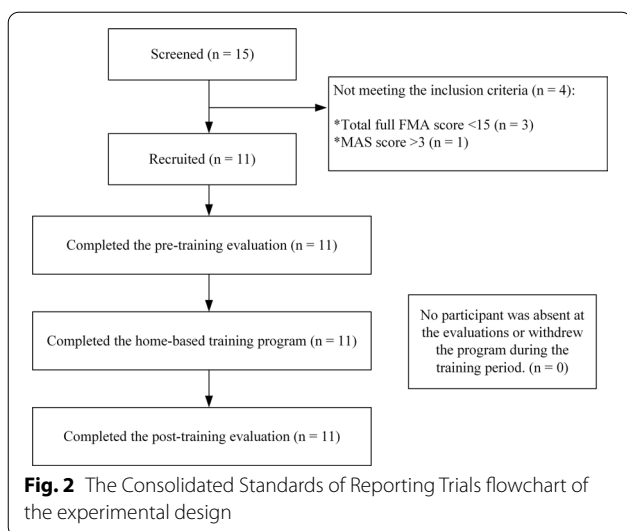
Screened (n = 15)

Not meeting the inclusion criteria (n = 4):

*Total full FMA score <15 (n = 3)
*MAS score >3 (n = 1)

Recruited (n = 11)

Completed the pre-training evaluation (n = 11)

Completed the home-based training program (n = 11)

No participant was absent at the evaluations or withdrew the program during the training period. (n = 0)

Completed the post-training evaluation (n = 11)

**Fig. 2** The Consolidated Standards of Reporting Trials flowchart of the experimental design